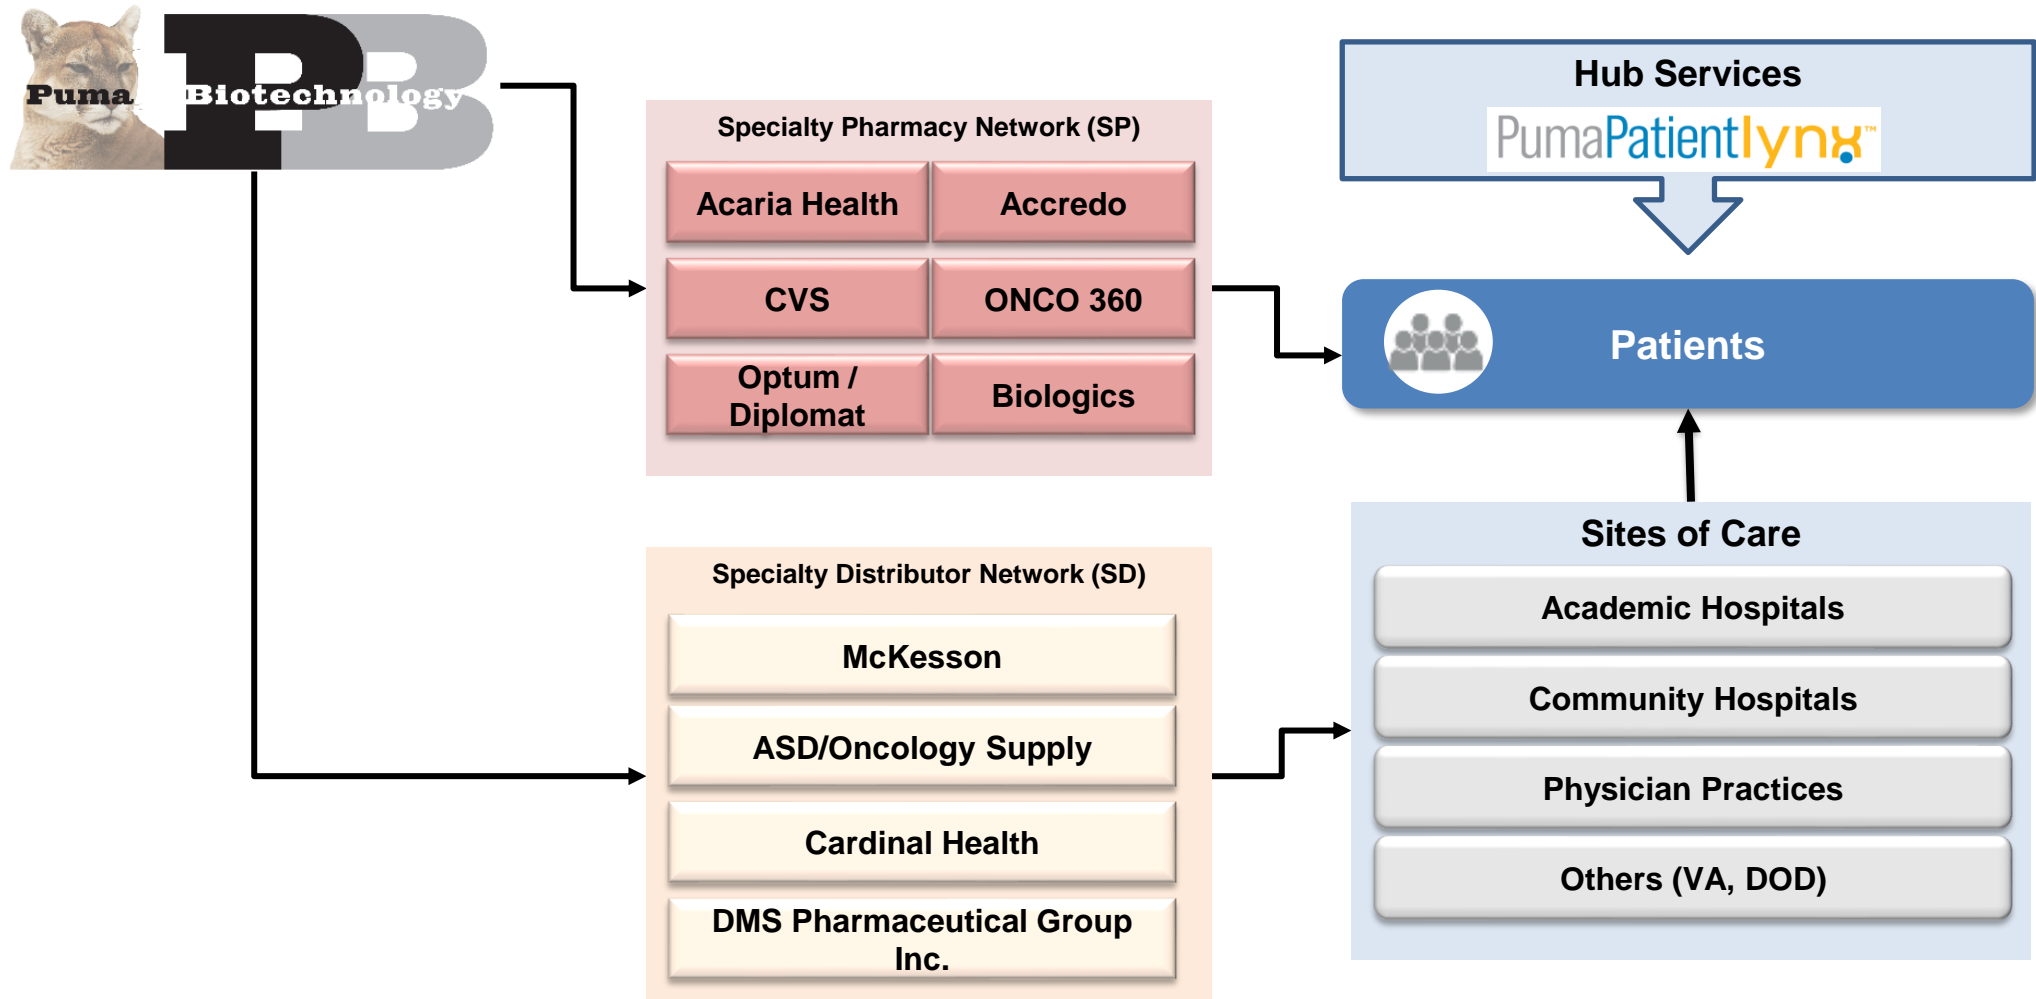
Puma Biotechnology

Specialty Pharmacy Network (SP)

| Acaria Health | Accredo |
|---|---|
| CVS | ONCO 360 |
| Optum / Diplomat | Biologics |

Hub Services

PumaPatientlynx™

Patients

Specialty Distributor Network (SD)

McKesson

ASD/Oncology Supply

Cardinal Health

DMS Pharmaceutical Group Inc.

Sites of Care

Academic Hospitals

Community Hospitals

Physician Practices

Others (VA, DOD)